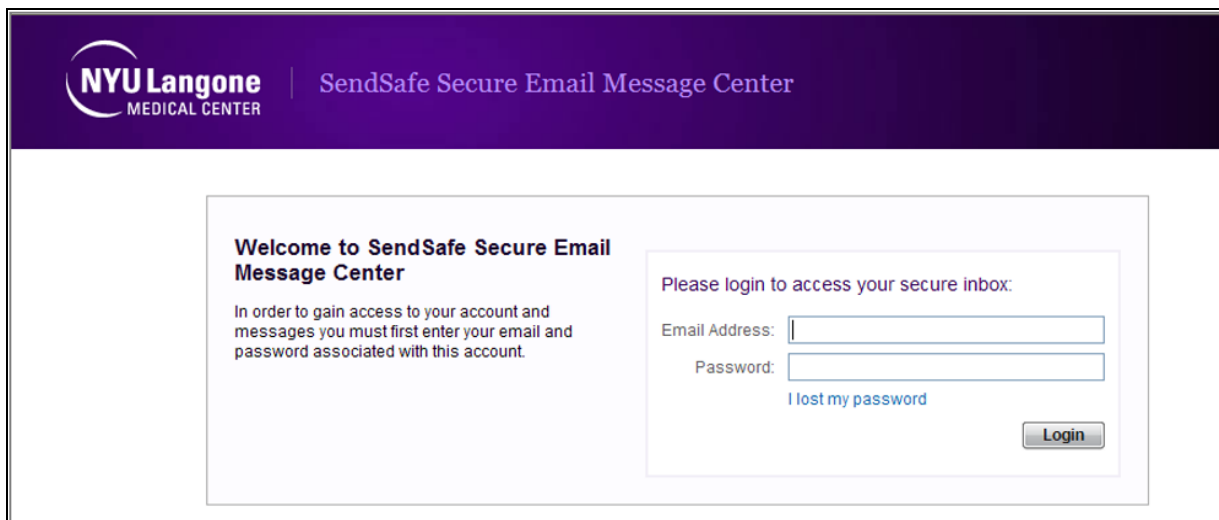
NYU Langone MEDICAL CENTER

SendSafe Secure Email Message Center

Welcome to SendSafe Secure Email Message Center

In order to gain access to your account and messages you must first enter your email and password associated with this account.

Please login to access your secure inbox:

Email Address:

Password:

I lost my password

Login